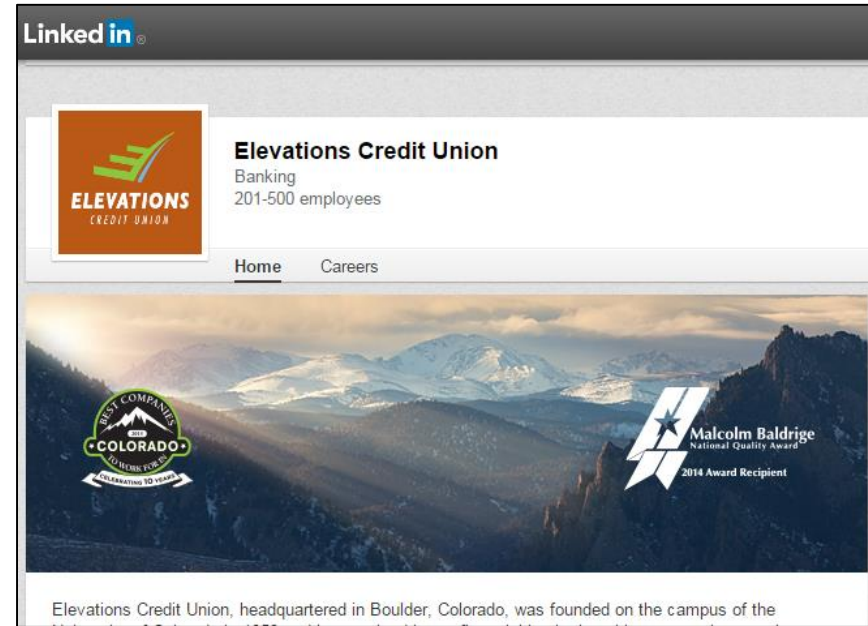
Linked in

ELEVATIONS
CREDIT UNION

Elevations Credit Union
Banking
201-500 employees

Home Careers

BEST COMPANIES
2015
COLORADO
TO WORK FOR IN
CELEBRATING 10 YEARS

Malcolm Baldrige
National Quality Award
2014 Award Recipient

Elevations Credit Union, headquartered in Boulder, Colorado, was founded on the campus of the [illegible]